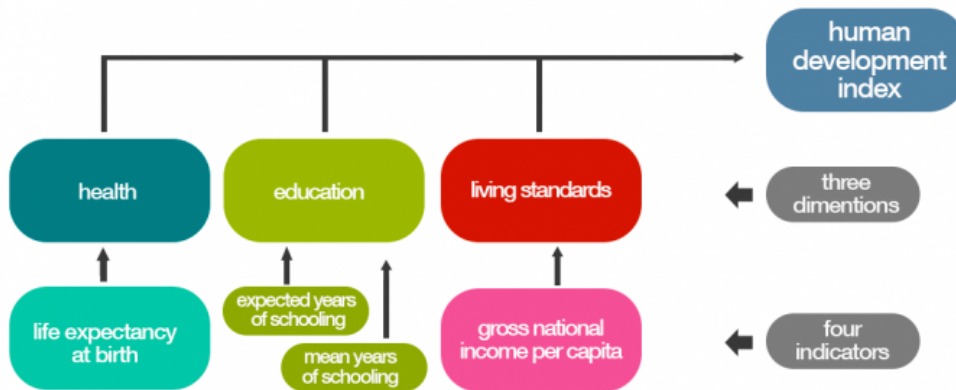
human development index

health

education

living standards

three dimentions

life expectancy at birth

expected years of schooling

mean years of schooling

gross national income per capita

four indicators